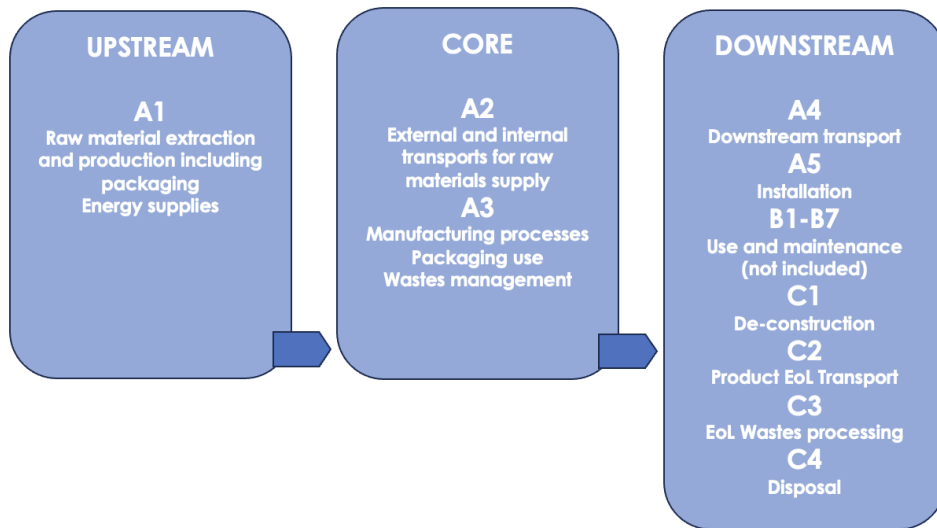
UPSTREAM

A1
Raw material extraction and production including packaging
Energy supplies

CORE

A2
External and internal transports for raw materials supply
A3
Manufacturing processes
Packaging use
Wastes management

DOWNSTREAM

A4
Downstream transport
A5
Installation
B1-B7
Use and maintenance (not included)
C1
De-construction
C2
Product EoL Transport
C3
EoL Wastes processing
C4
Disposal